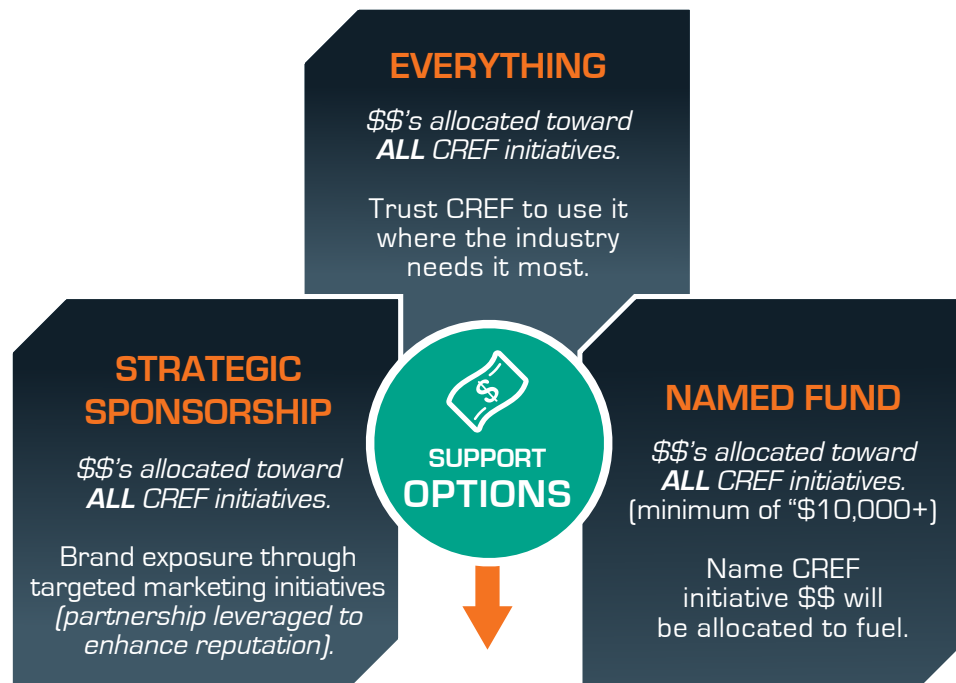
EVERYTHING

$\$\$$'s allocated toward **ALL** CREF initiatives.

Trust CREF to use it where the industry needs it most.

STRATEGIC SPONSORSHIP

$\$\$$'s allocated toward **ALL** CREF initiatives.

Brand exposure through targeted marketing initiatives *(partnership leveraged to enhance reputation)*.

$

SUPPORT OPTIONS

NAMED FUND

$\$\$$'s allocated toward **ALL** CREF initiatives. (minimum of "$10,000+)

Name CREF initiative $\$\$$ will be allocated to fuel.